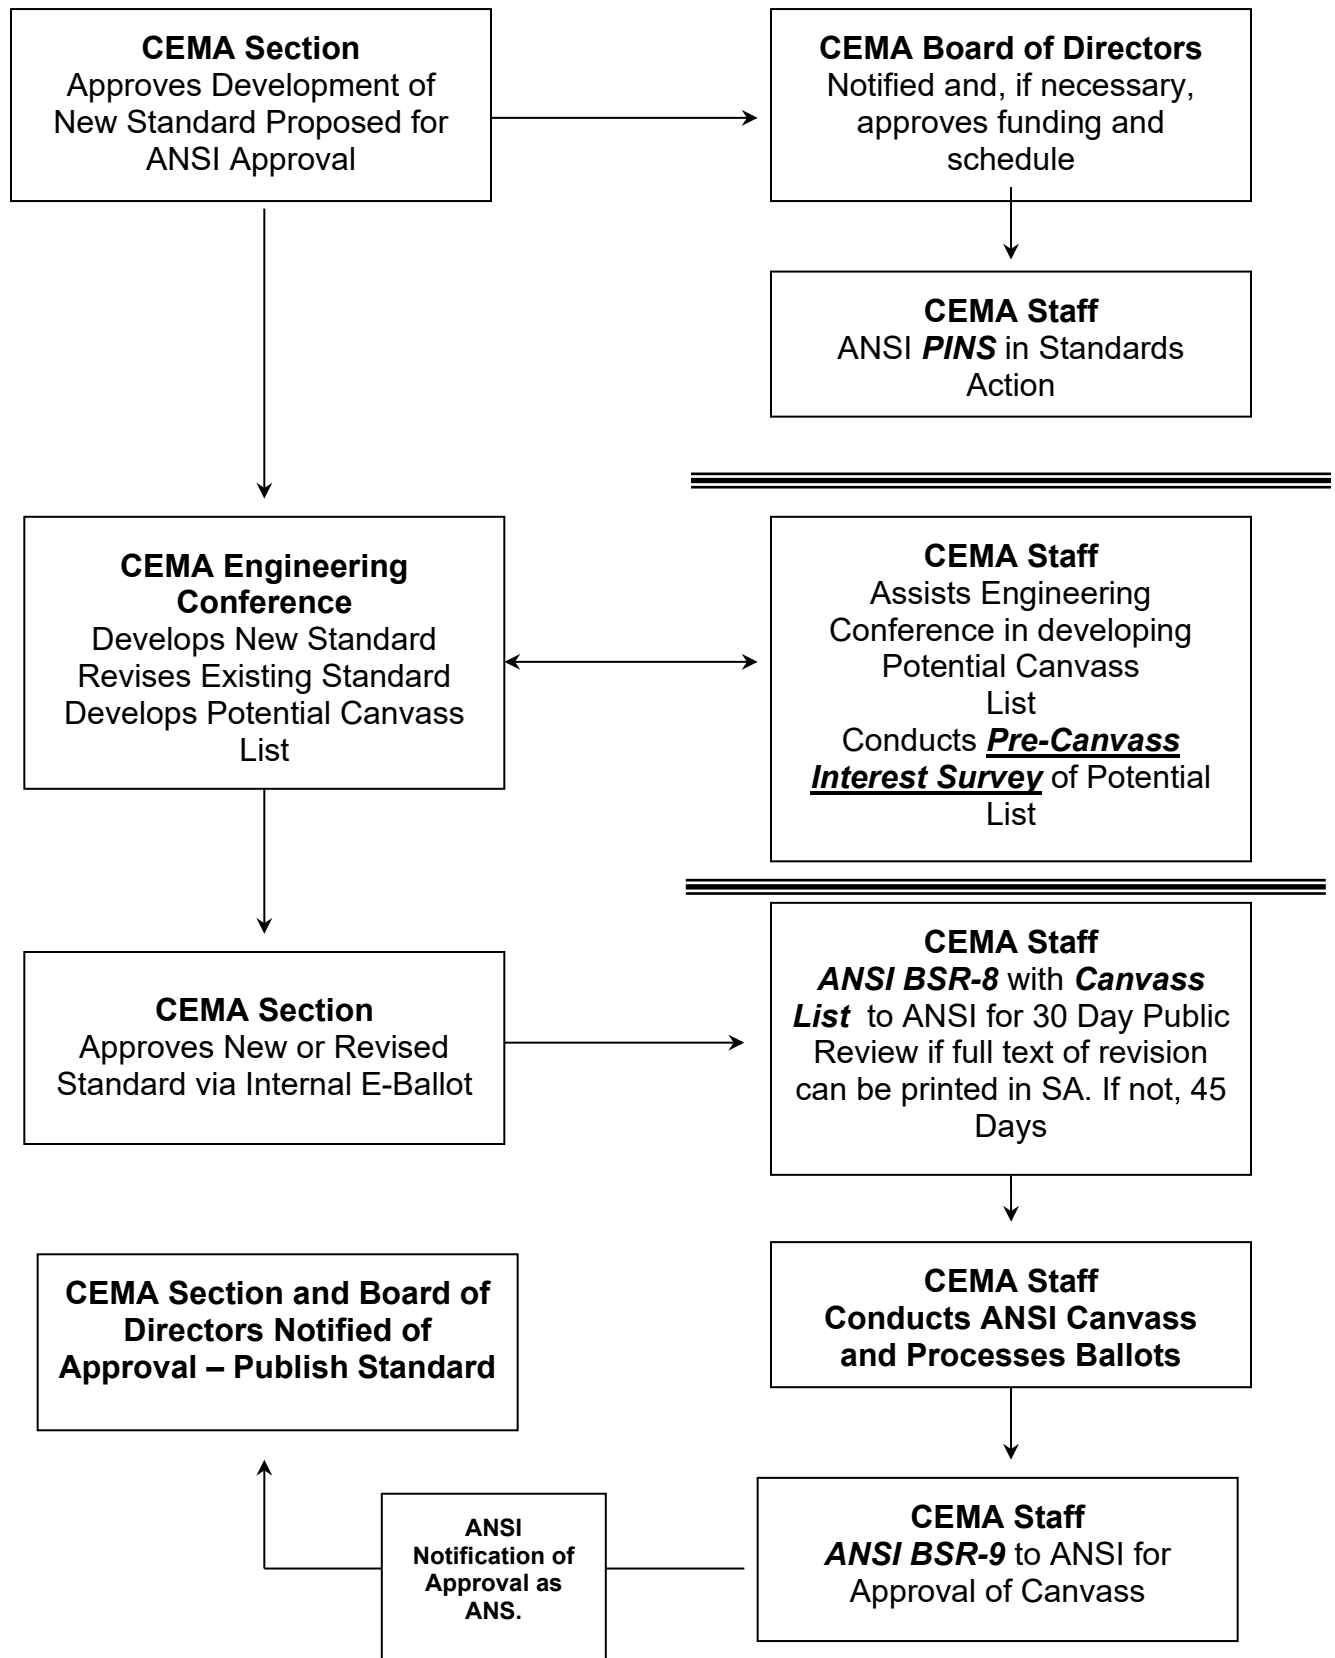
**CEMA Section**
Approves Development of New Standard Proposed for ANSI Approval

**CEMA Board of Directors**
Notified and, if necessary, approves funding and schedule

**CEMA Staff**
ANSI ***PINS*** in Standards Action

**CEMA Engineering Conference**
Develops New Standard
Revises Existing Standard
Develops Potential Canvass List

**CEMA Staff**
Assists Engineering Conference in developing Potential Canvass List
Conducts ***Pre-Canvass Interest Survey*** of Potential List

**CEMA Section**
Approves New or Revised Standard via Internal E-Ballot

**CEMA Staff**
***ANSI BSR-8*** with ***Canvass List*** to ANSI for 30 Day Public Review if full text of revision can be printed in SA. If not, 45 Days

**CEMA Section and Board of Directors Notified of Approval – Publish Standard**

**CEMA Staff**
**Conducts ANSI Canvass and Processes Ballots**

**ANSI Notification of Approval as ANS.**

**CEMA Staff**
***ANSI BSR-9*** to ANSI for Approval of Canvass